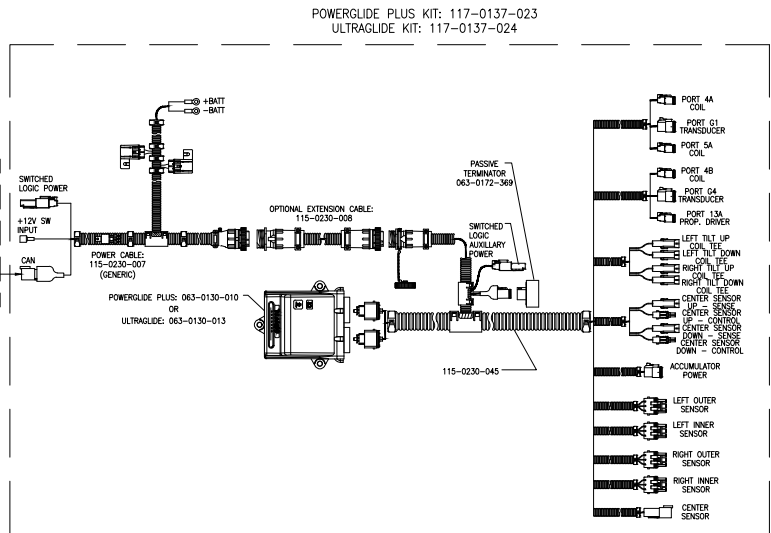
POWERGLIDE PLUS KIT: 117-0137-023
ULTRAGLIDE KIT: 117-0137-024

+BATT
-BATT

SWITCHED LOGIC POWER

+12V SW INPUT

CAN

POWER CABLE: 115-0230-007 (GENERIC)

OPTIONAL EXTENSION CABLE: 115-0230-008

PASSIVE TERMINATOR 063-0172-369

SWITCHED LOGIC AUXILLARY POWER

POWERGLIDE PLUS: 063-0130-010 OR ULTRAGLIDE: 063-0130-013

115-0230-045

PORT 4A COIL

PORT G1 TRANSDUCER

PORT 5A COIL

PORT 4B COIL

PORT G4 TRANSDUCER

PORT 13A PROP. DRIVER

LEFT TILT UP COIL TEE

LEFT TILT DOWN COIL TEE

RIGHT TILT UP COIL TEE

RIGHT TILT DOWN COIL TEE

CENTER SENSOR UP - SENSE

CENTER SENSOR UP - CONTROL

CENTER SENSOR DOWN - SENSE

CENTER SENSOR DOWN - CONTROL

ACCUMULATOR POWER

LEFT OUTER SENSOR

LEFT INNER SENSOR

RIGHT OUTER SENSOR

RIGHT INNER SENSOR

CENTER SENSOR